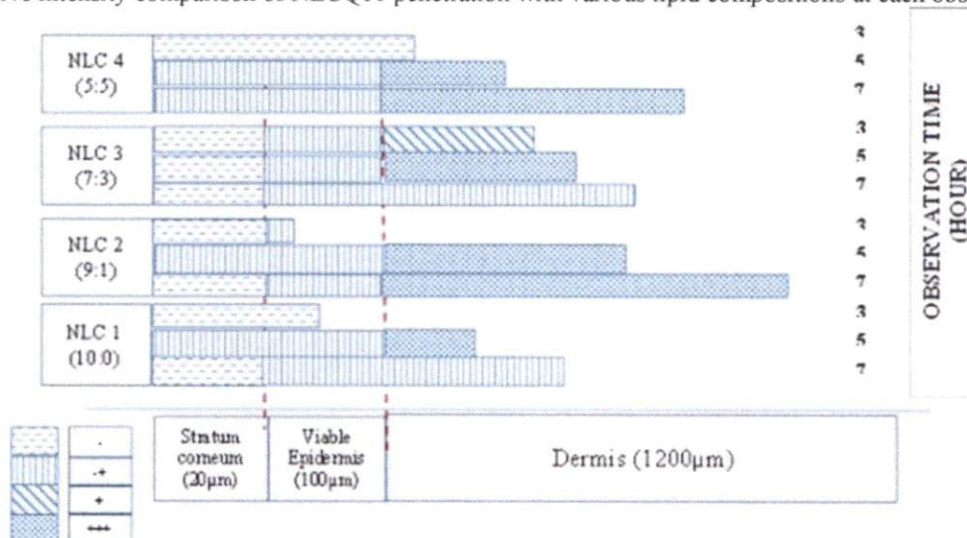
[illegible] intensity comparison of NLC-Q10 penetration with various lipid compositions at each obs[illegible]

NLC 4 (5:5)
3
5
7

NLC 3 (7:3)
3
5
7

NLC 2 (9:1)
3
5
7

NLC 1 (10:0)
3
5
7

OBSERVATION TIME (HOUR)

| - |
| -+ |
| + |
| +++ |

Stratum corneum (20μm)

Viable Epidermis (100μm)

Dermis (1200μm)